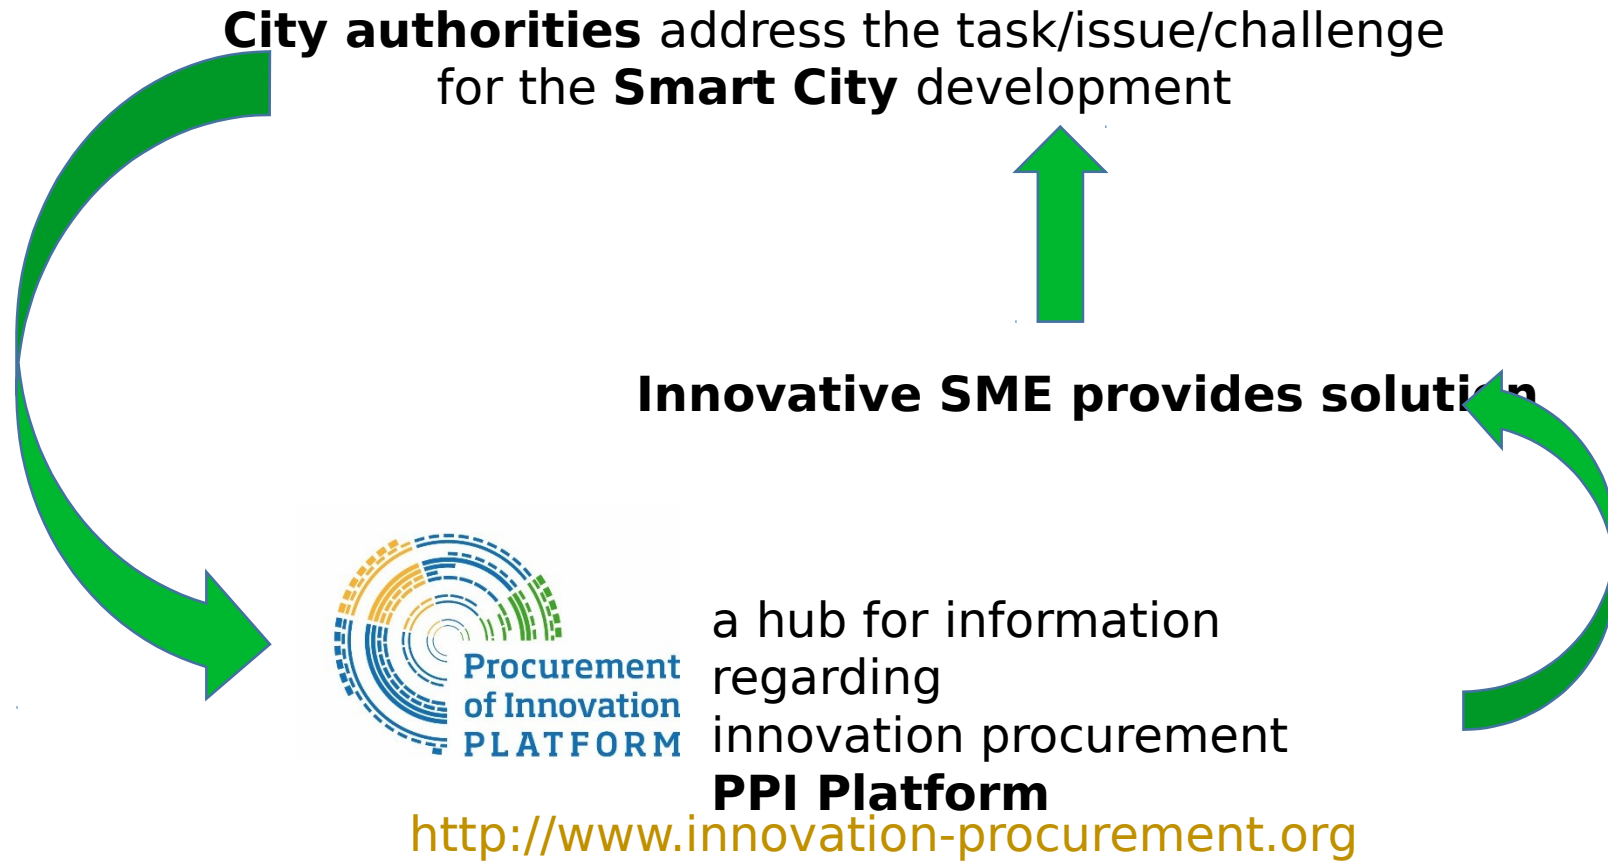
**City authorities** address the task/issue/challenge for the **Smart City** development

**Innovative SME provides soluti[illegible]n**

Procurement of Innovation PLATFORM

a hub for information regarding innovation procurement
**PPI Platform**

http://www.innovation-procurement.org